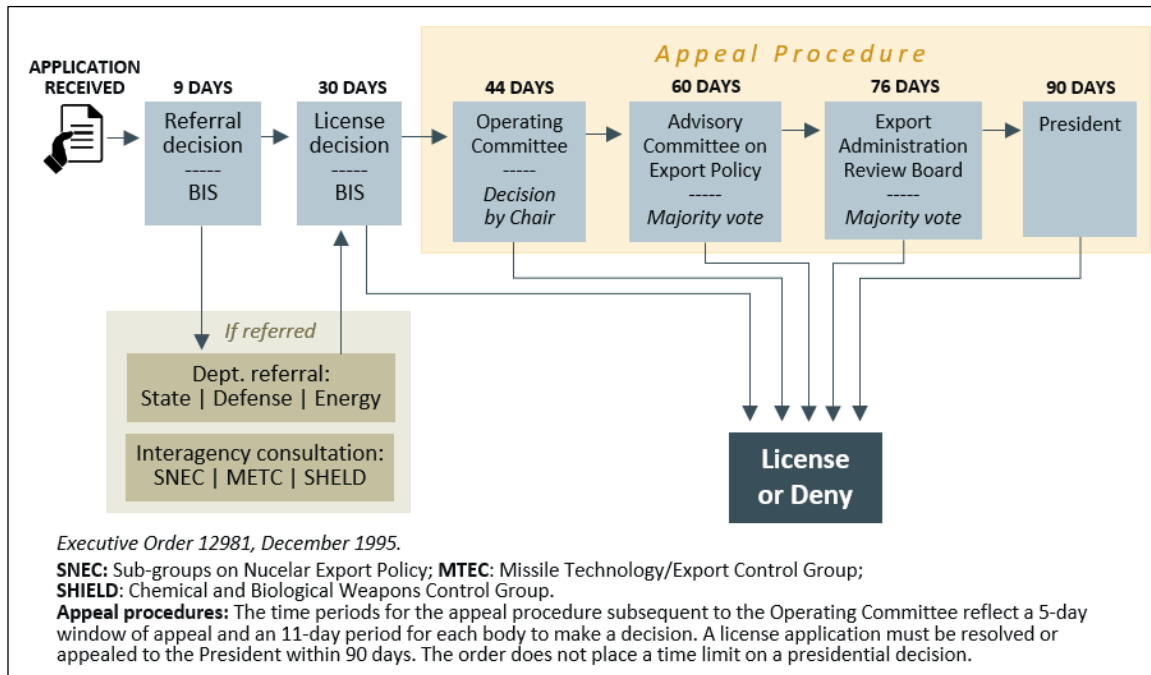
Appeal Procedure

APPLICATION RECEIVED

9 DAYS
Referral decision
-----
BIS

30 DAYS
License decision
-----
BIS

44 DAYS
Operating Committee
-----
Decision by Chair

60 DAYS
Advisory Committee on Export Policy
-----
Majority vote

76 DAYS
Export Administration Review Board
-----
Majority vote

90 DAYS
President

If referred

Dept. referral:
State | Defense | Energy

Interagency consultation:
SNEC | METC | SHELD

License or Deny

Executive Order 12981, December 1995.

**SNEC:** Sub-groups on Nucelar Export Policy; **MTEC**: Missile Technology/Export Control Group;
**SHIELD**: Chemical and Biological Weapons Control Group.
**Appeal procedures:** The time periods for the appeal procedure subsequent to the Operating Committee reflect a 5-day window of appeal and an 11-day period for each body to make a decision. A license application must be resolved or appealed to the President within 90 days. The order does not place a time limit on a presidential decision.